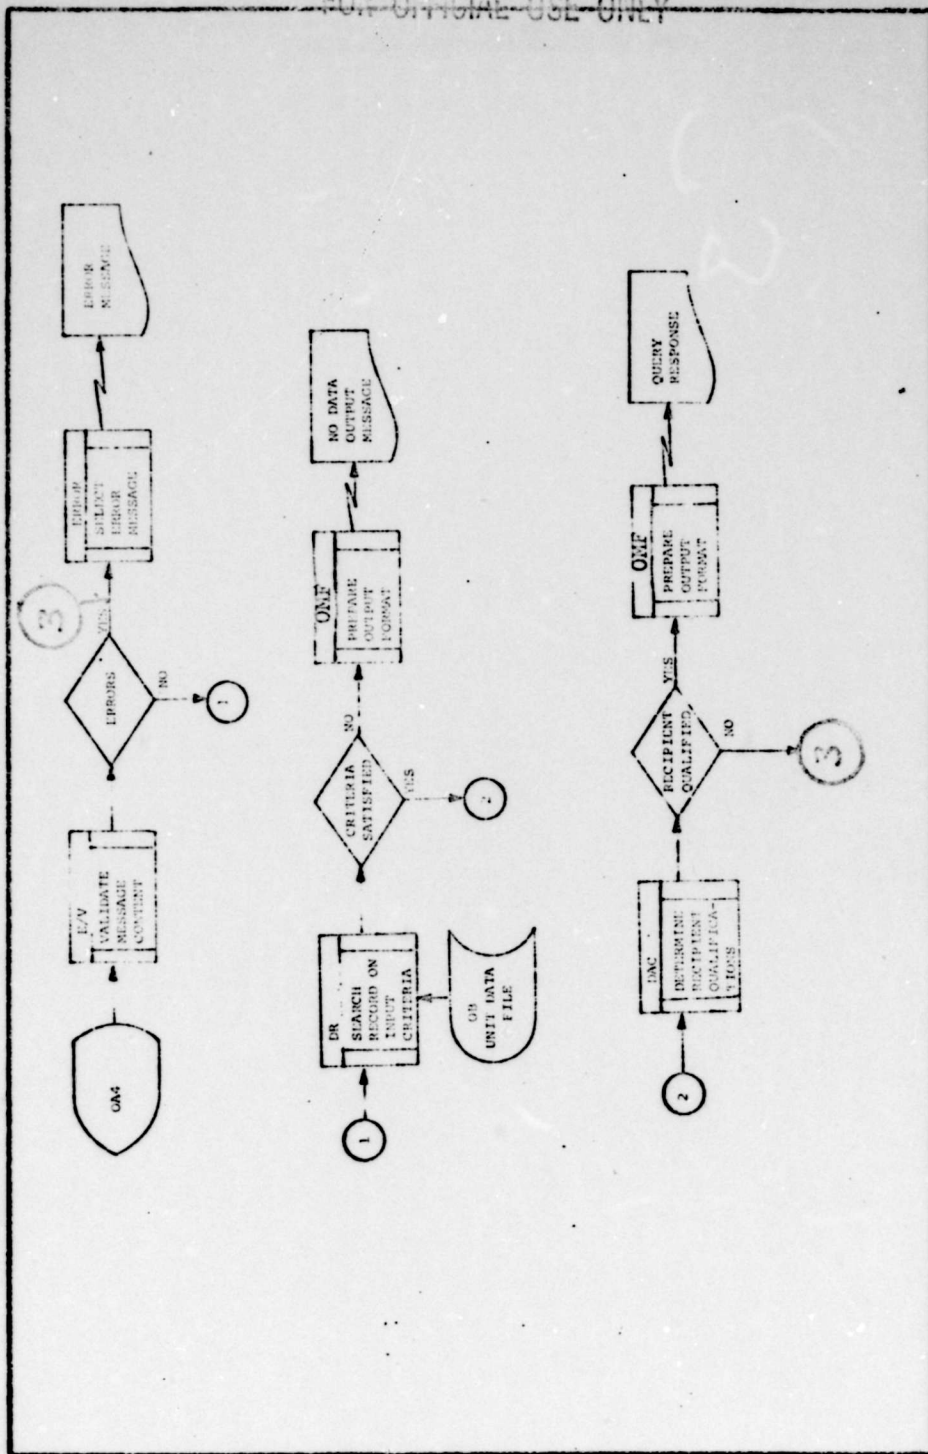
FOR OFFICIAL USE ONLY

GA4

E/V
VALIDATE MESSAGE CONTENT

ERRORS

NO

1

YES

3

ERROR
SELECT ERROR MESSAGE

ERROR MESSAGE

1

DR
SEARCH RECORD ON INPUT CRITERIA

G5
UNIT DATA FILE

CRITERIA SATISFIED

YES

2

NO

OMF
PREPARE OUTPUT FORMAT

NO DATA OUTPUT MESSAGE

2

DAC
DETERMINE RECIPIENT QUALIFICATIONS

RECIPIENT QUALIFIED

NO

3

YES

OMF
PREPARE OUTPUT FORMAT

QUERY RESPONSE